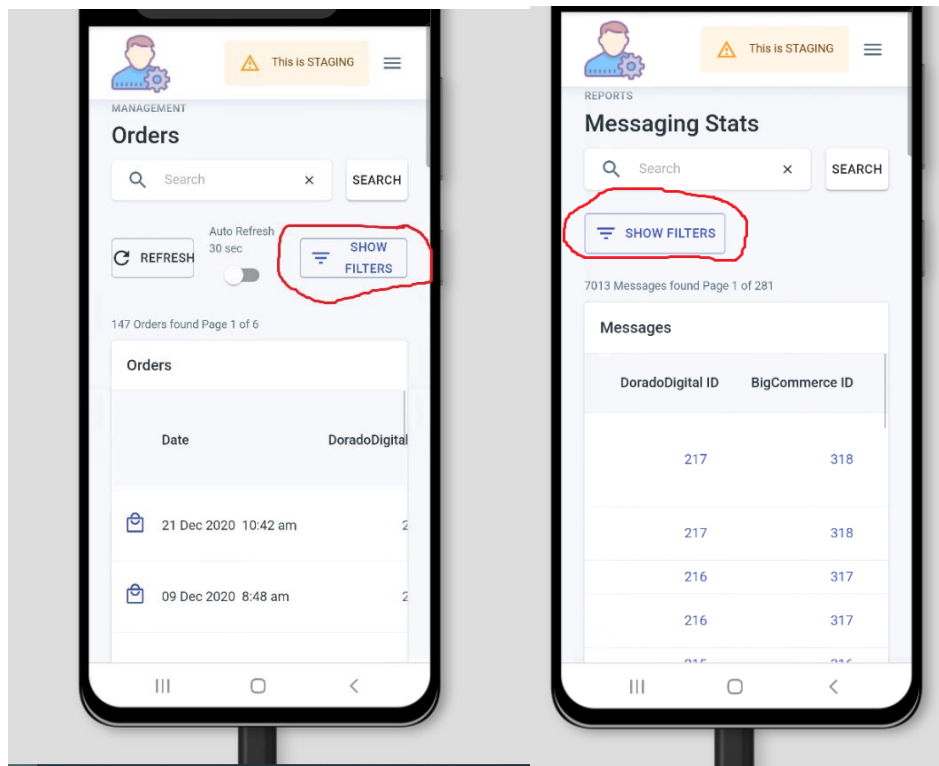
This is STAGING

MANAGEMENT

Orders

Search

SEARCH

REFRESH

Auto Refresh 30 sec

SHOW FILTERS

147 Orders found Page 1 of 6

Orders

| Date | DoradoDigital |
|---|---|
| 21 Dec 2020 10:42 am | 2 |
| 09 Dec 2020 8:48 am | 2 |

This is STAGING

REPORTS

Messaging Stats

Search

SEARCH

SHOW FILTERS

7013 Messages found Page 1 of 281

Messages

| DoradoDigital ID | BigCommerce ID |
|---|---|
| 217 | 318 |
| 217 | 318 |
| 216 | 317 |
| 216 | 317 |
| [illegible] | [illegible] |